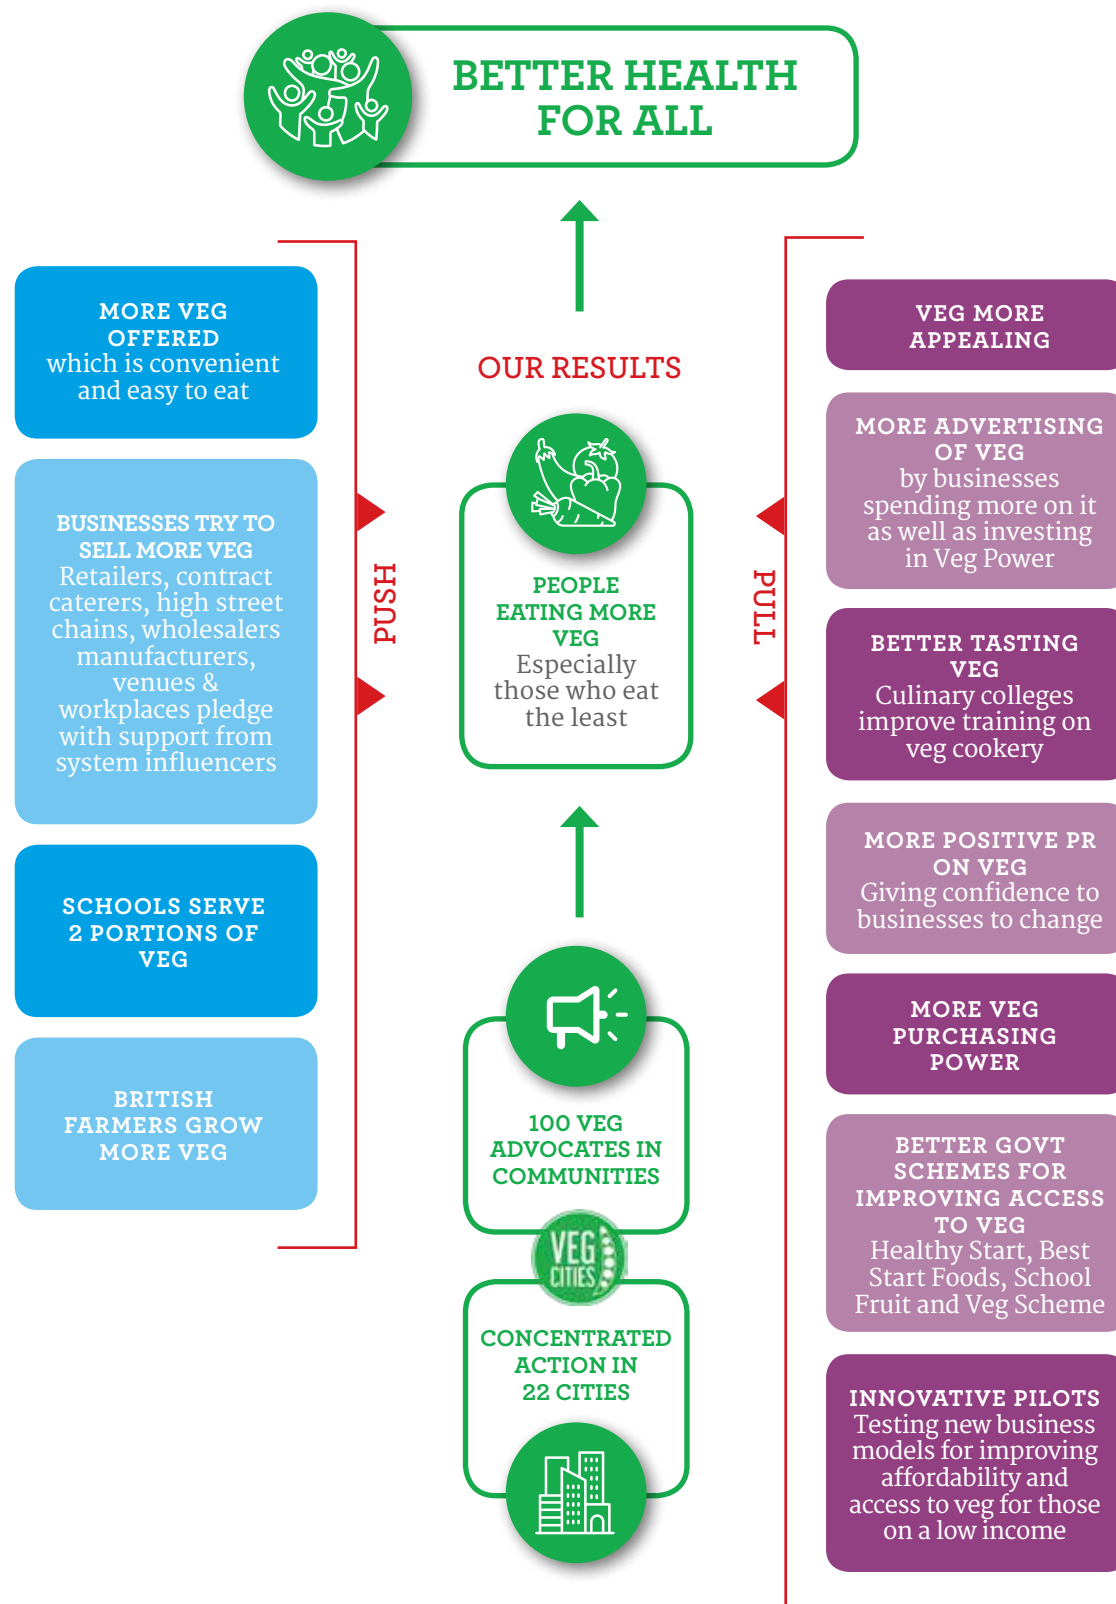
BETTER HEALTH FOR ALL

MORE VEG OFFERED
which is convenient and easy to eat

BUSINESSES TRY TO SELL MORE VEG
Retailers, contract caterers, high street chains, wholesalers manufacturers, venues & workplaces pledge with support from system influencers

SCHOOLS SERVE 2 PORTIONS OF VEG

BRITISH FARMERS GROW MORE VEG

PUSH

OUR RESULTS

PEOPLE EATING MORE VEG
Especially those who eat the least

100 VEG ADVOCATES IN COMMUNITIES

VEG CITIES

CONCENTRATED ACTION IN 22 CITIES

PULL

VEG MORE APPEALING

MORE ADVERTISING OF VEG
by businesses spending more on it as well as investing in Veg Power

BETTER TASTING VEG
Culinary colleges improve training on veg cookery

MORE POSITIVE PR ON VEG
Giving confidence to businesses to change

MORE VEG PURCHASING POWER

BETTER GOVT SCHEMES FOR IMPROVING ACCESS TO VEG
Healthy Start, Best Start Foods, School Fruit and Veg Scheme

INNOVATIVE PILOTS
Testing new business models for improving affordability and access to veg for those on a low income